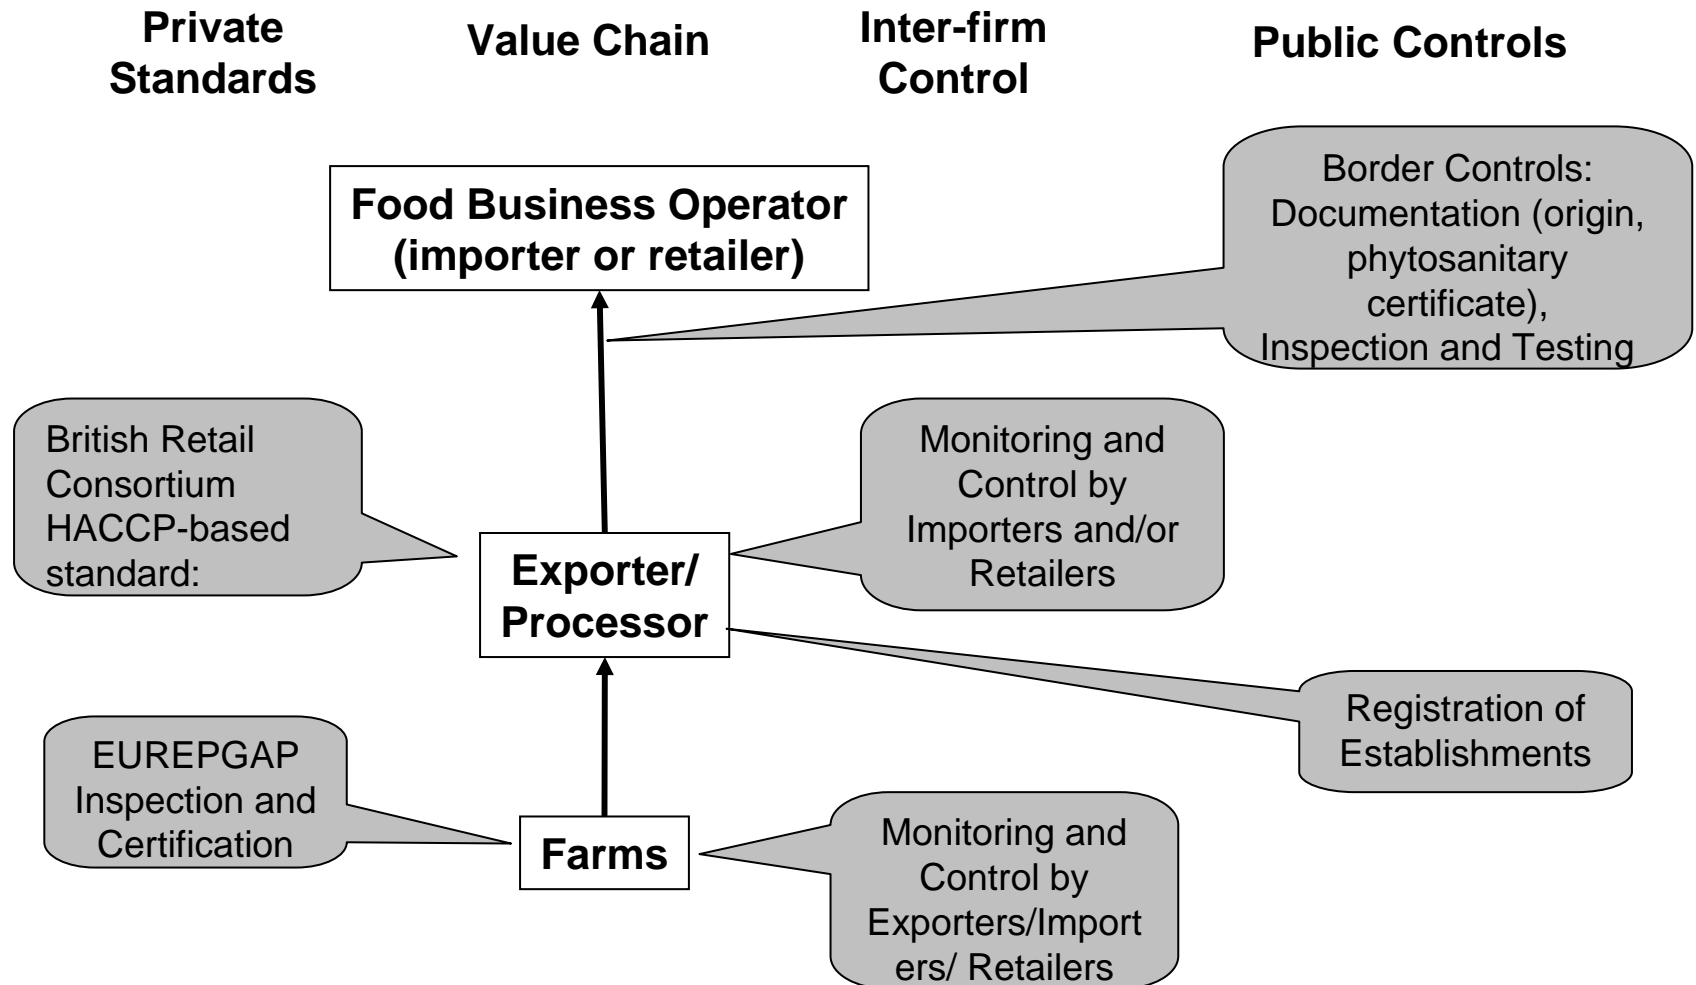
Private Standards

Value Chain

Inter-firm Control

Public Controls

Food Business Operator (importer or retailer)

Border Controls: Documentation (origin, phytosanitary certificate), Inspection and Testing

British Retail Consortium HACCP-based standard:

Monitoring and Control by Importers and/or Retailers

Exporter/ Processor

Registration of Establishments

EUREPGAP Inspection and Certification

Farms

Monitoring and Control by Exporters/Importers/ Retailers